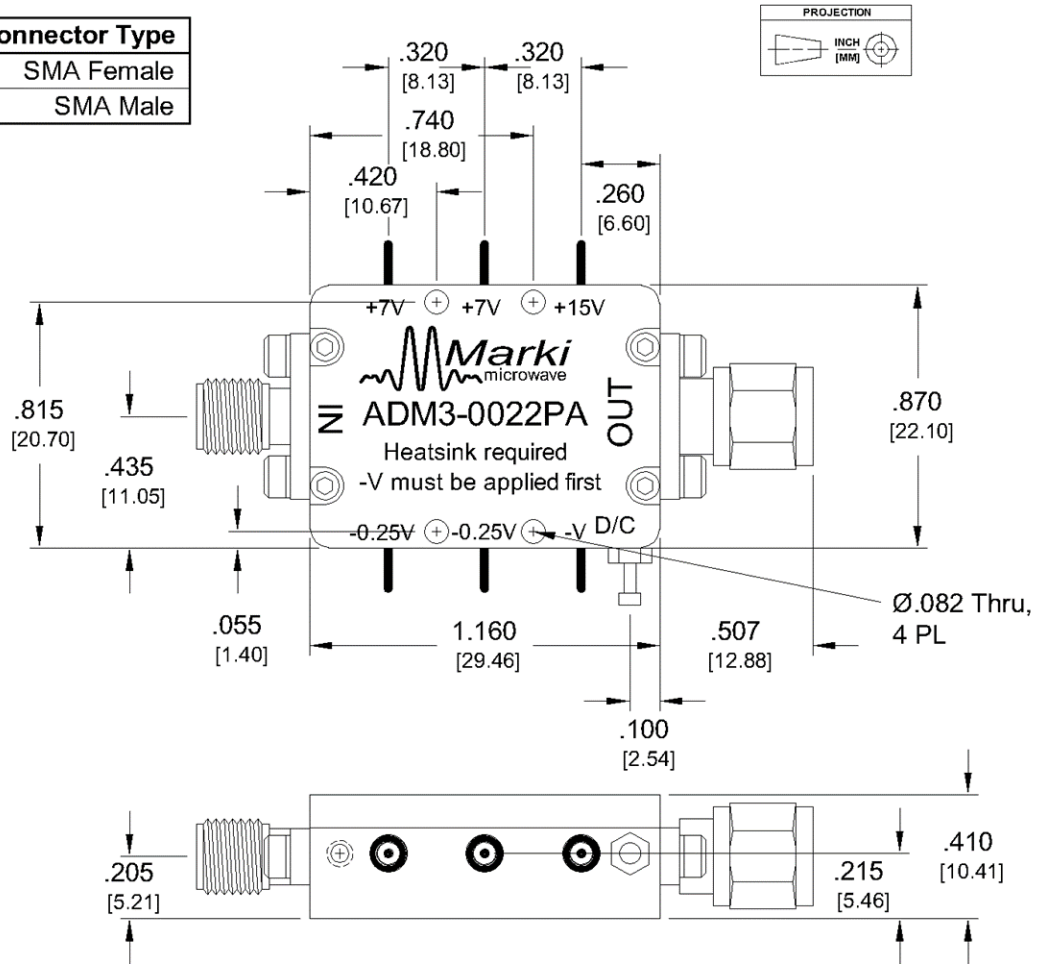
| onnector Type |
|---|
| SMA Female |
| SMA Male |

PROJECTION
INCH [MM]

.320 [8.13]
.320 [8.13]
.740 [18.80]
.420 [10.67]
.260 [6.60]

+7V +7V +15V
Marki microwave
IN
ADM3-0022PA
Heatsink required
-V must be applied first
OUT
-0.25V -0.25V -V D/C

.815 [20.70]
.435 [11.05]
.870 [22.10]
Ø.082 Thru, 4 PL
.055 [1.40]
1.160 [29.46]
.507 [12.88]
.100 [2.54]

.205 [5.21]
.410 [10.41]
.215 [5.46]